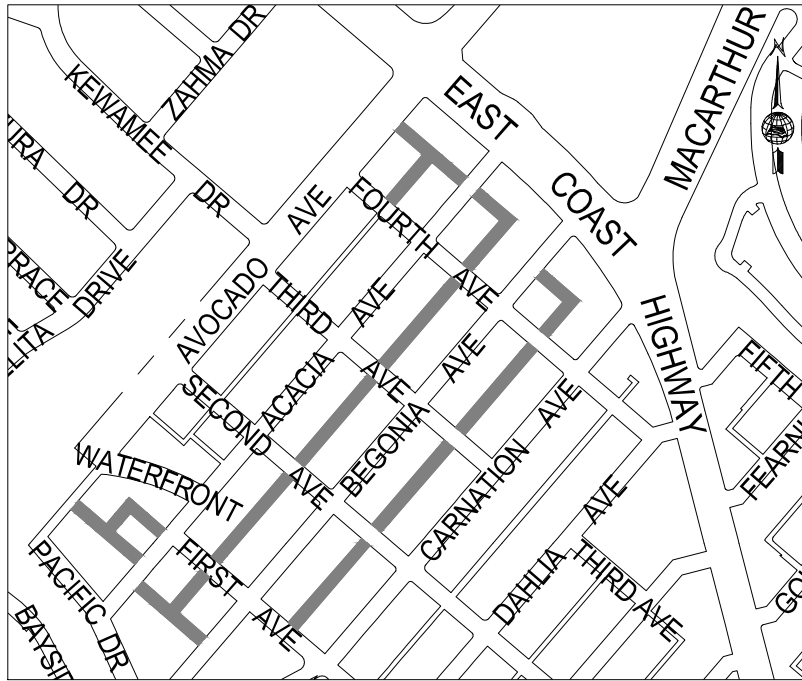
ZAHMA DR
KEWAMEE
DR
IRA
DR
DRIVE
RACE
LITA
EAST
COAST
MACARTHUR
AVE
FOURTH
AVE
AVOCADO
THIRD
AVE
AVE
AVE
ACACIA
SECOND
AVE
BEGONIA
AVE
CARNATION
HIGHWAY
FIFTH
FEARN
WATERFRONT
AVE
PACIFIC DR
FIRST
AVE
DAHLIA
AVE
THIRD AVE
BAYSI
GO